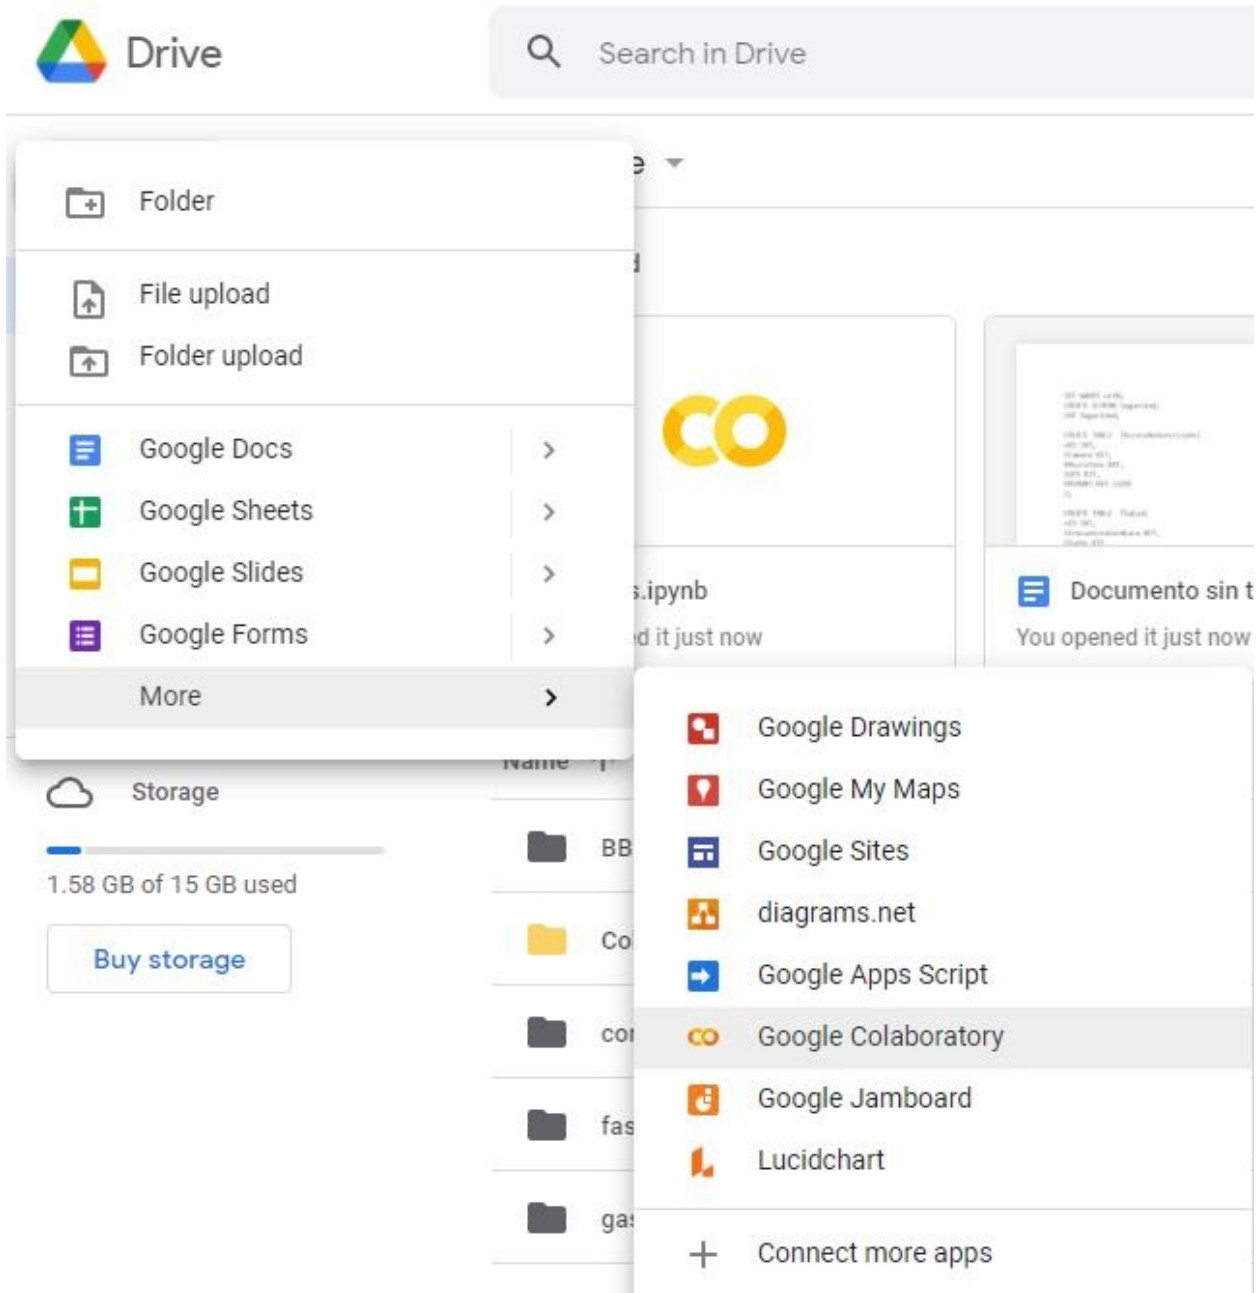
Drive

Search in Drive

Folder

File upload

Folder upload

Google Docs

Google Sheets

Google Slides

Google Forms

More

.ipynb

d it just now

Documento sin t

You opened it just now

Name

Storage

1.58 GB of 15 GB used

Buy storage

BB

Co

co

fas

ga

Google Drawings

Google My Maps

Google Sites

diagrams.net

Google Apps Script

Google Colaboratory

Google Jamboard

Lucidchart

Connect more apps